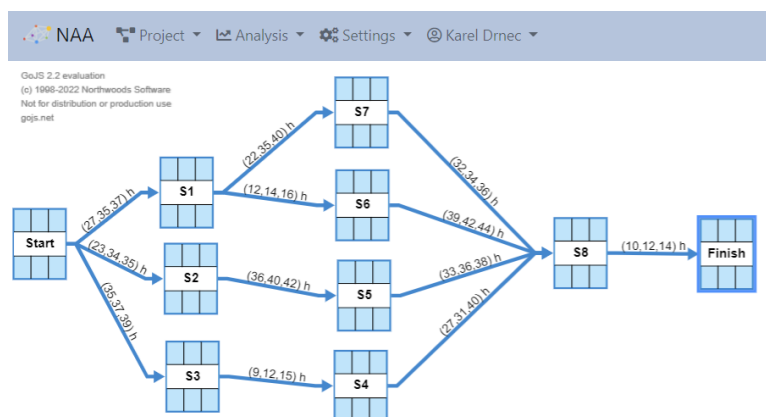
NAA Project ▾ Analysis ▾ Settings ▾ Karel Drnec ▾

GoJS 2.2 evaluation
(c) 1998-2022 Northwoods Software
Not for distribution or production use
gojs.net

Start
(27,35,37) h
(23,34,35) h
(35,37,39) h
S1
(22,35,40) h
(12,14,16) h
S2
(36,40,42) h
S3
(9,12,15) h
S7
S6
S5
S4
(32,34,36) h
(39,42,44) h
(33,36,38) h
(27,31,40) h
S8
(10,12,14) h
Finish